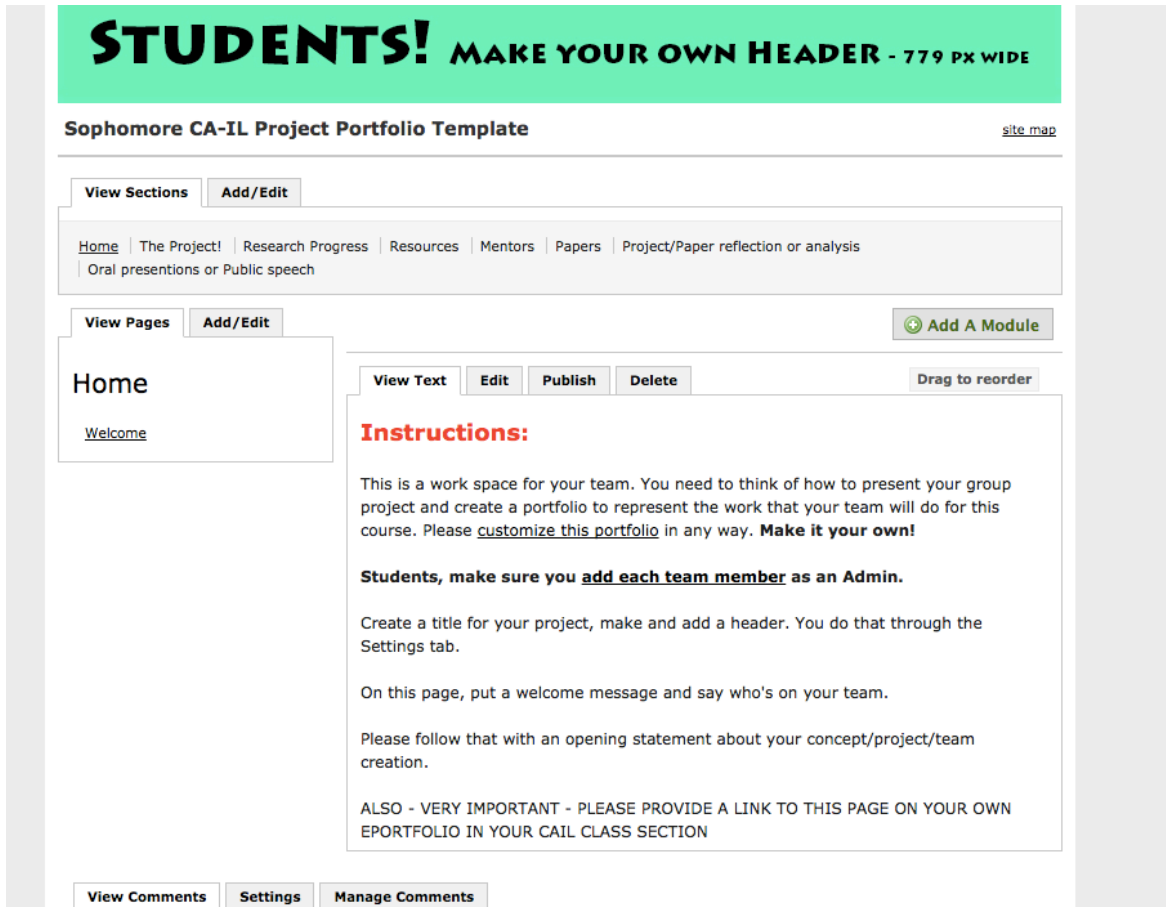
STUDENTS! MAKE YOUR OWN HEADER - 779 PX WIDE

Sophomore CA-IL Project Portfolio Template

site map

View Sections | Add/Edit

Home | The Project! | Research Progress | Resources | Mentors | Papers | Project/Paper reflection or analysis | Oral presentions or Public speech

View Pages | Add/Edit

Add A Module

Home

Welcome

View Text | Edit | Publish | Delete

Drag to reorder

Instructions:

This is a work space for your team. You need to think of how to present your group project and create a portfolio to represent the work that your team will do for this course. Please customize this portfolio in any way. **Make it your own!**

**Students, make sure you add each team member as an Admin.**

Create a title for your project, make and add a header. You do that through the Settings tab.

On this page, put a welcome message and say who's on your team.

Please follow that with an opening statement about your concept/project/team creation.

ALSO - VERY IMPORTANT - PLEASE PROVIDE A LINK TO THIS PAGE ON YOUR OWN EPORTFOLIO IN YOUR CAIL CLASS SECTION

View Comments | Settings | Manage Comments